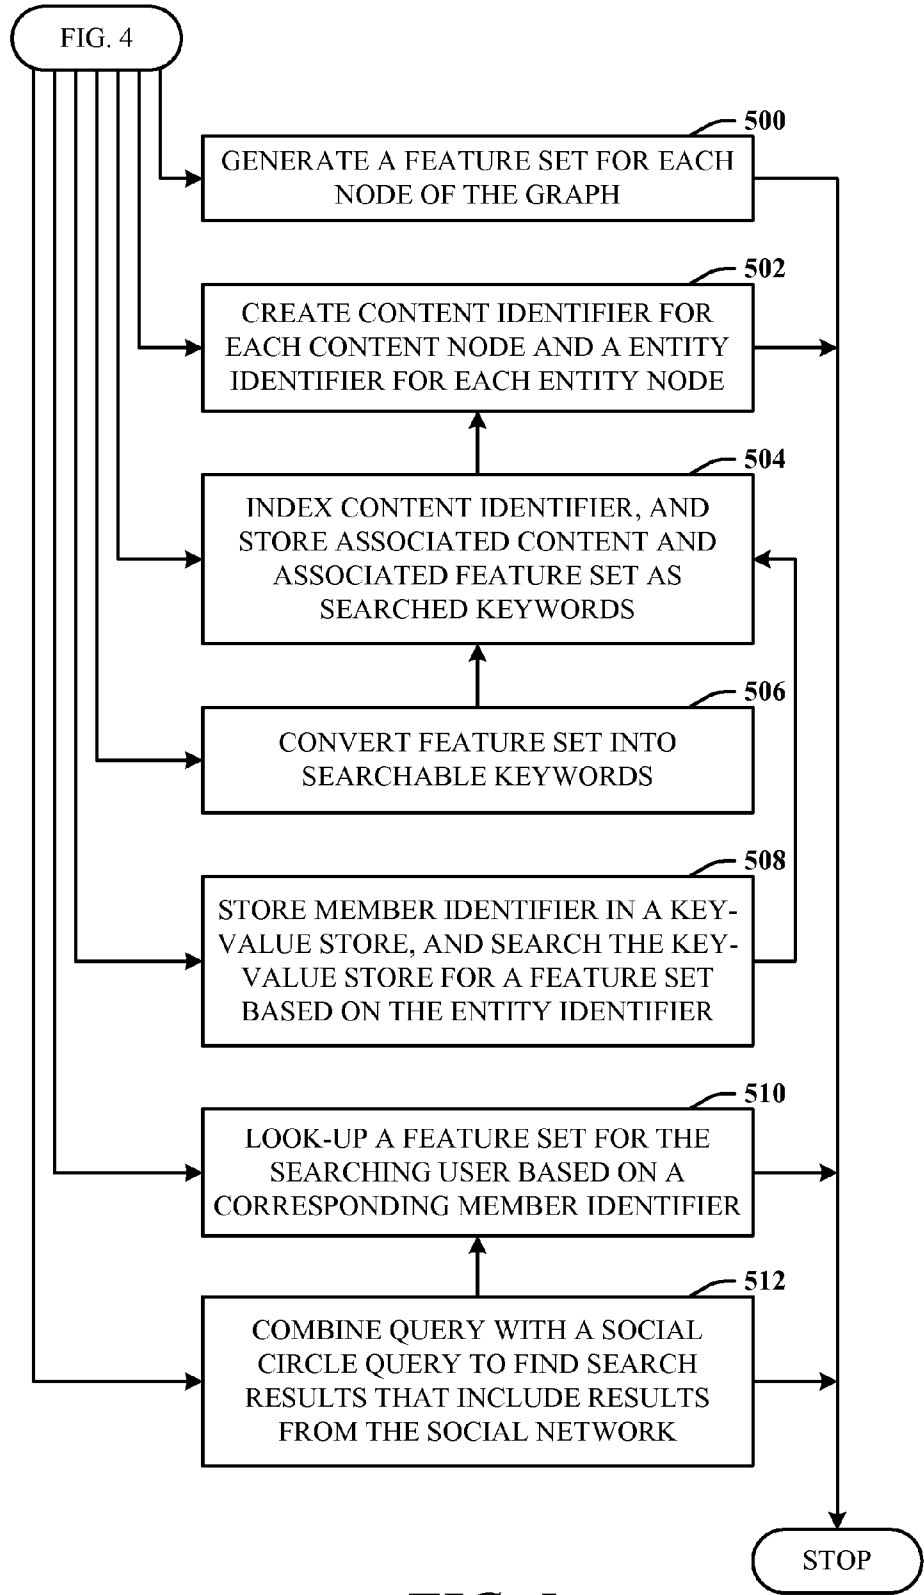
FIG. 4

500
GENERATE A FEATURE SET FOR EACH NODE OF THE GRAPH

502
CREATE CONTENT IDENTIFIER FOR EACH CONTENT NODE AND A ENTITY IDENTIFIER FOR EACH ENTITY NODE

504
INDEX CONTENT IDENTIFIER, AND STORE ASSOCIATED CONTENT AND ASSOCIATED FEATURE SET AS SEARCHED KEYWORDS

506
CONVERT FEATURE SET INTO SEARCHABLE KEYWORDS

508
STORE MEMBER IDENTIFIER IN A KEY-VALUE STORE, AND SEARCH THE KEY-VALUE STORE FOR A FEATURE SET BASED ON THE ENTITY IDENTIFIER

510
LOOK-UP A FEATURE SET FOR THE SEARCHING USER BASED ON A CORRESPONDING MEMBER IDENTIFIER

512
COMBINE QUERY WITH A SOCIAL CIRCLE QUERY TO FIND SEARCH RESULTS THAT INCLUDE RESULTS FROM THE SOCIAL NETWORK

STOP

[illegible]